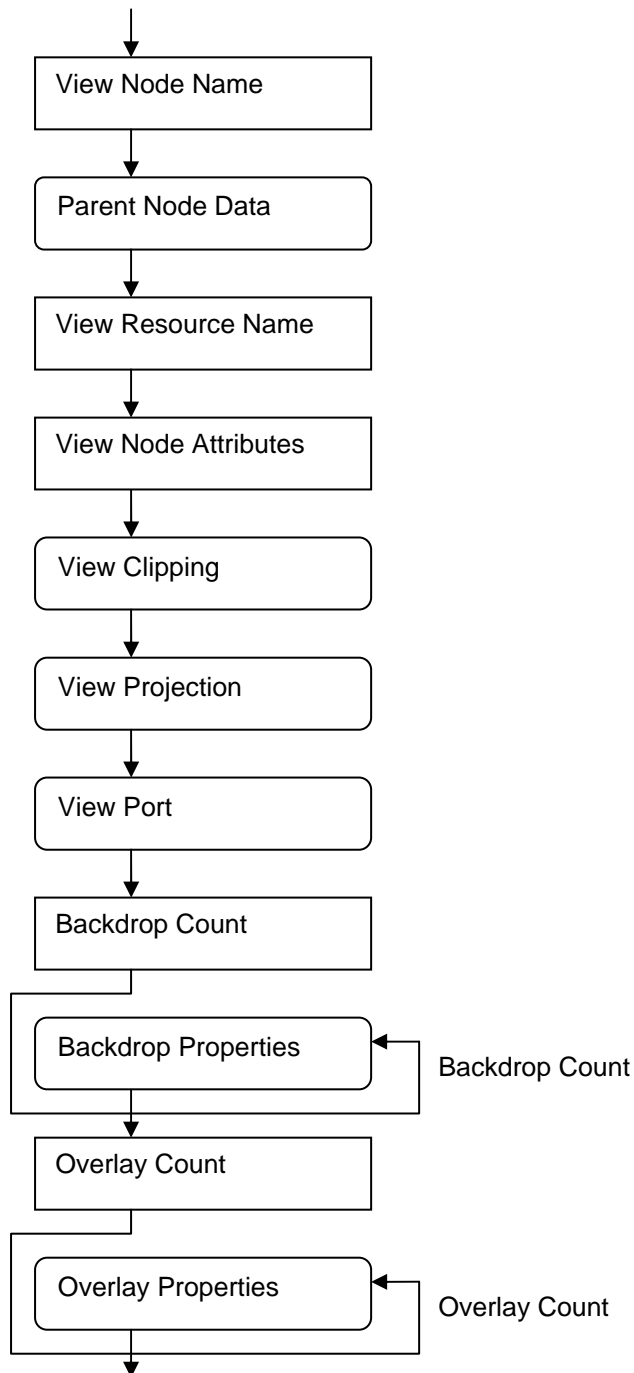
View Node Name

Parent Node Data

View Resource Name

View Node Attributes

View Clipping

View Projection

View Port

Backdrop Count

Backdrop Properties

Backdrop Count

Overlay Count

Overlay Properties

Overlay Count